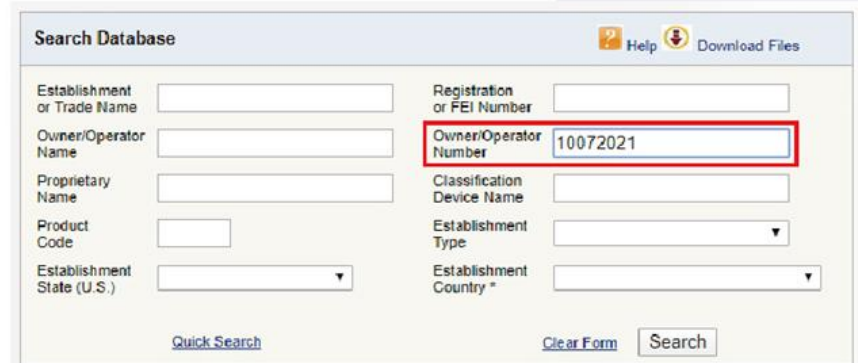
Search Database

Help Download Files

Establishment or Trade Name

Registration or FEI Number

Owner/Operator Name

Owner/Operator Number 10072021

Proprietary Name

Classification Device Name

Product Code

Establishment Type

Establishment State (U.S.)

Establishment Country *

Quick Search

Clear Form Search